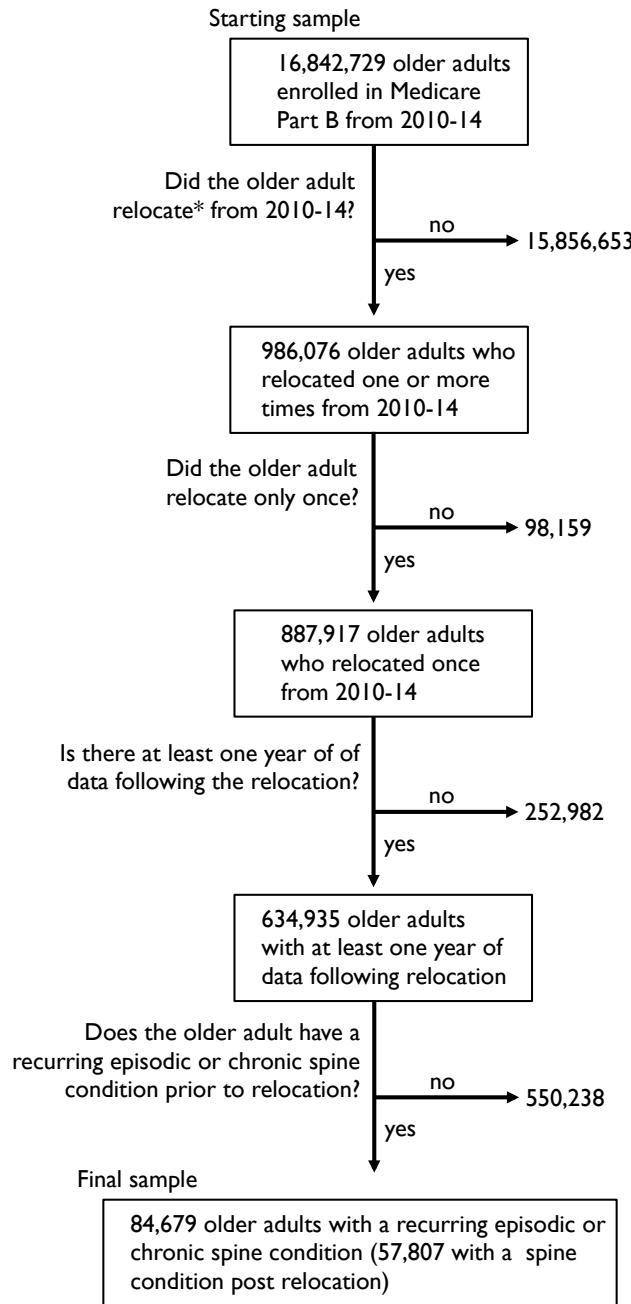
Starting sample

16,842,729 older adults enrolled in Medicare Part B from 2010-14

Did the older adult relocate* from 2010-14?

no

15,856,653

yes

986,076 older adults who relocated one or more times from 2010-14

Did the older adult relocate only once?

no

98,159

yes

887,917 older adults who relocated once from 2010-14

Is there at least one year of of data following the relocation?

no

252,982

yes

634,935 older adults with at least one year of data following relocation

Does the older adult have a recurring episodic or chronic spine condition prior to relocation?

no

550,238

yes

Final sample

84,679 older adults with a recurring episodic or chronic spine condition (57,807 with a spine condition post relocation)